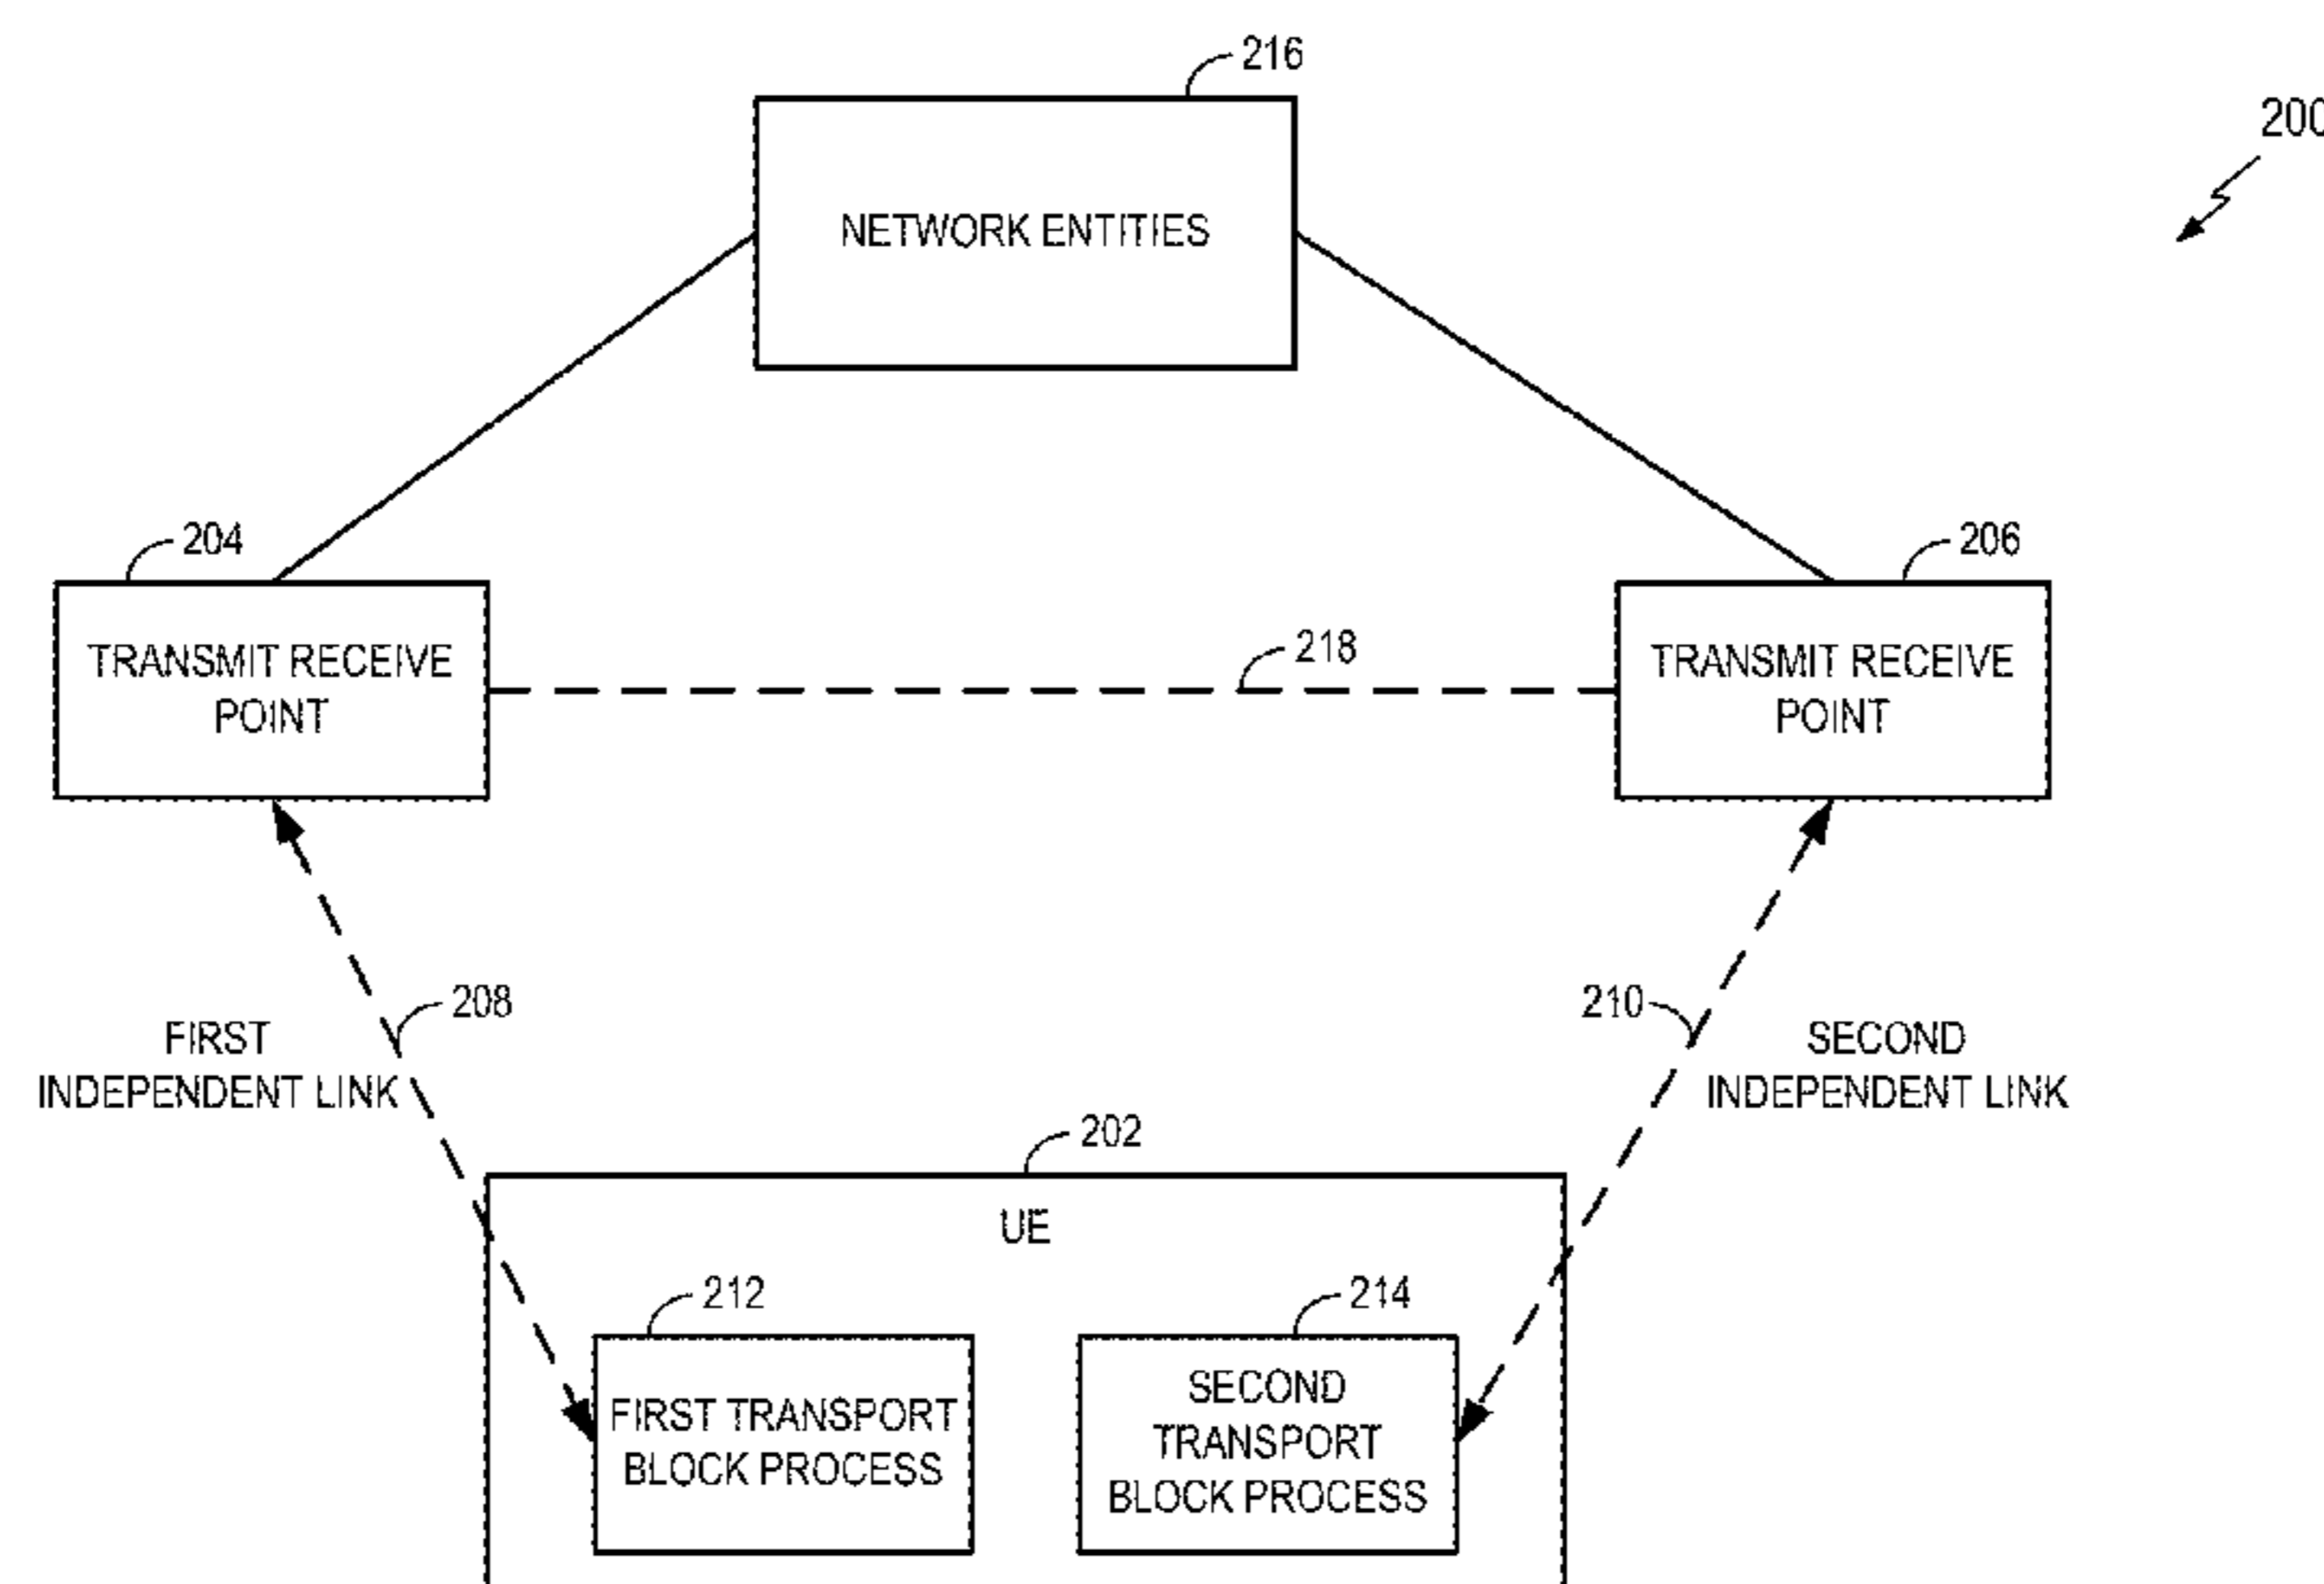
216

200

NETWORK ENTITIES

204

206

TRANSMIT RECEIVE POINT

218

TRANSMIT RECEIVE POINT

208

FIRST INDEPENDENT LINK

210

SECOND INDEPENDENT LINK

202

UE

212

214

FIRST TRANSPORT BLOCK PROCESS

SECOND TRANSPORT BLOCK PROCESS